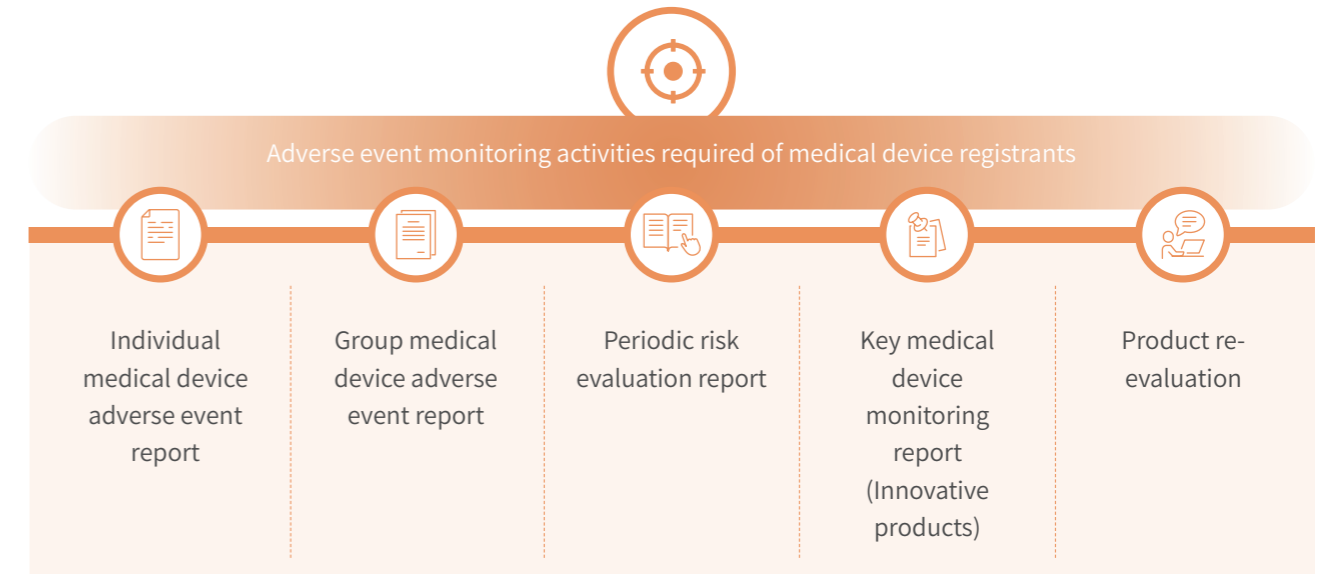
Adverse event monitoring activities required of medical device registrants

Individual medical device adverse event report

Group medical device adverse event report

Periodic risk evaluation report

Key medical device monitoring report (Innovative products)

Product re-evaluation